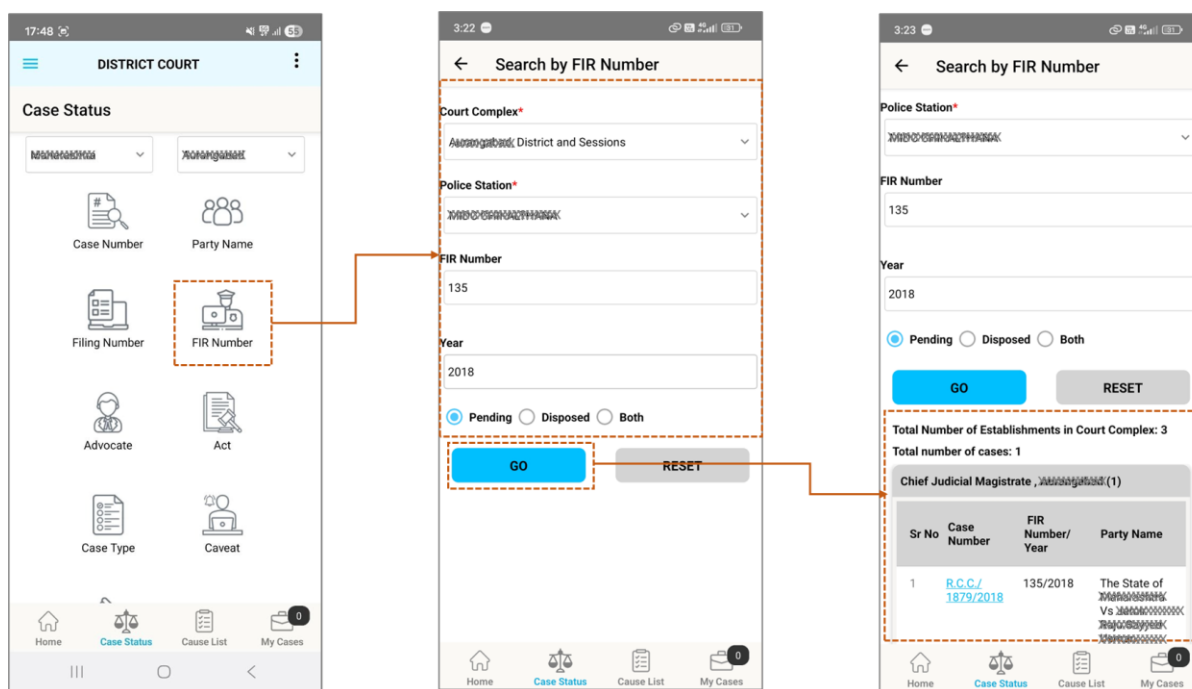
17:48

DISTRICT COURT

Case Status

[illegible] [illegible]

Case Number

Party Name

Filing Number

FIR Number

Advocate

Act

Case Type

Caveat

Home Case Status Cause List My Cases 0

3:22

Search by FIR Number

Court Complex*

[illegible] District and Sessions

Police Station*

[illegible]

FIR Number

135

Year

2018

Pending Disposed Both

GO

RESET

Home Case Status Cause List My Cases 0

3:23

Search by FIR Number

Police Station*

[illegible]

FIR Number

135

Year

2018

Pending Disposed Both

GO

RESET

Total Number of Establishments in Court Complex: 3

Total number of cases: 1

Chief Judicial Magistrate , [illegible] (1)

| Sr No | Case Number | FIR Number/ Year | Party Name |
|---|---|---|---|
| 1 | R.C.C./ 1879/2018 | 135/2018 | The State of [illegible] Vs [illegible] |

Home Case Status Cause List My Cases 0